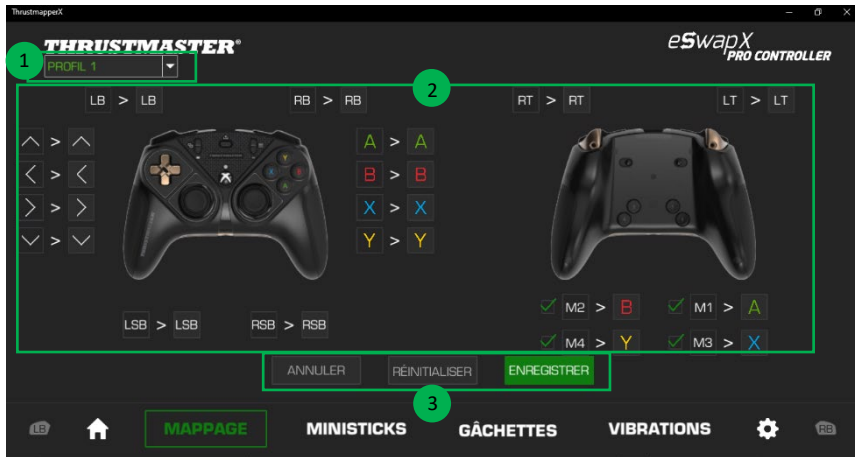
ThrustmapperX

THRUSTMASTER®

eSwapX PRO CONTROLLER

1

PROFIL 1

2

LB > LB

RB > RB

RT > RT

LT > LT

A > A

B > B

X > X

Y > Y

LSB > LSB

RSB > RSB

M2 > B

M1 > A

M4 > Y

M3 > X

ANNULER

RÉINITIALISER

ENREGISTRER

3

LB

MAPPAGE

MINISTICKS

GÂCHETTES

VIBRATIONS

RB